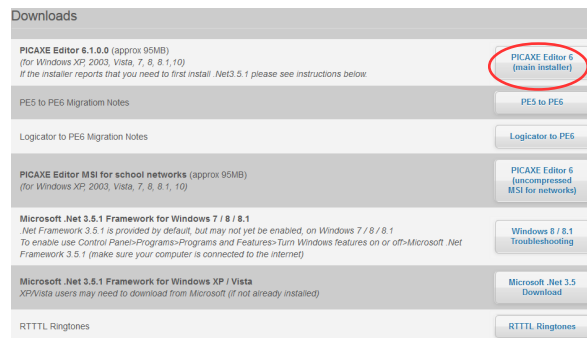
Downloads

PICAXE Editor 6.1.0.0 (approx 95MB)
(for Windows XP, 2003, Vista, 7, 8, 8.1,10)
If the installer reports that you need to first install .Net3.5.1 please see instructions below.

PICAXE Editor 6 (main installer)

PE5 to PE6 Migratiom Notes

PE5 to PE6

Logicator to PE6 Migration Notes

Logicator to PE6

PICAXE Editor MSI for school networks (approx 95MB)
(for Windows XP, 2003, Vista, 7, 8, 8.1, 10)

PICAXE Editor 6 (uncompressed MSI for networks)

Microsoft .Net 3.5.1 Framework for Windows 7 / 8 / 8.1
.Net Framework 3.5.1 is provided by default, but may not yet be enabled, on Windows 7 / 8 / 8.1
To enable use Control Panel>Programs>Programs and Features>Turn Windows features on or off>Microsoft .Net Framework 3.5.1 (make sure your computer is connected to the internet)

Windows 8 / 8.1 Troubleshooting

Microsoft .Net 3.5.1 Framework for Windows XP / Vista
XP/Vista users may need to download from Microsoft (if not already installed)

Microsoft .Net 3.5 Download

RTTTL Ringtones

RTTTL Ringtones